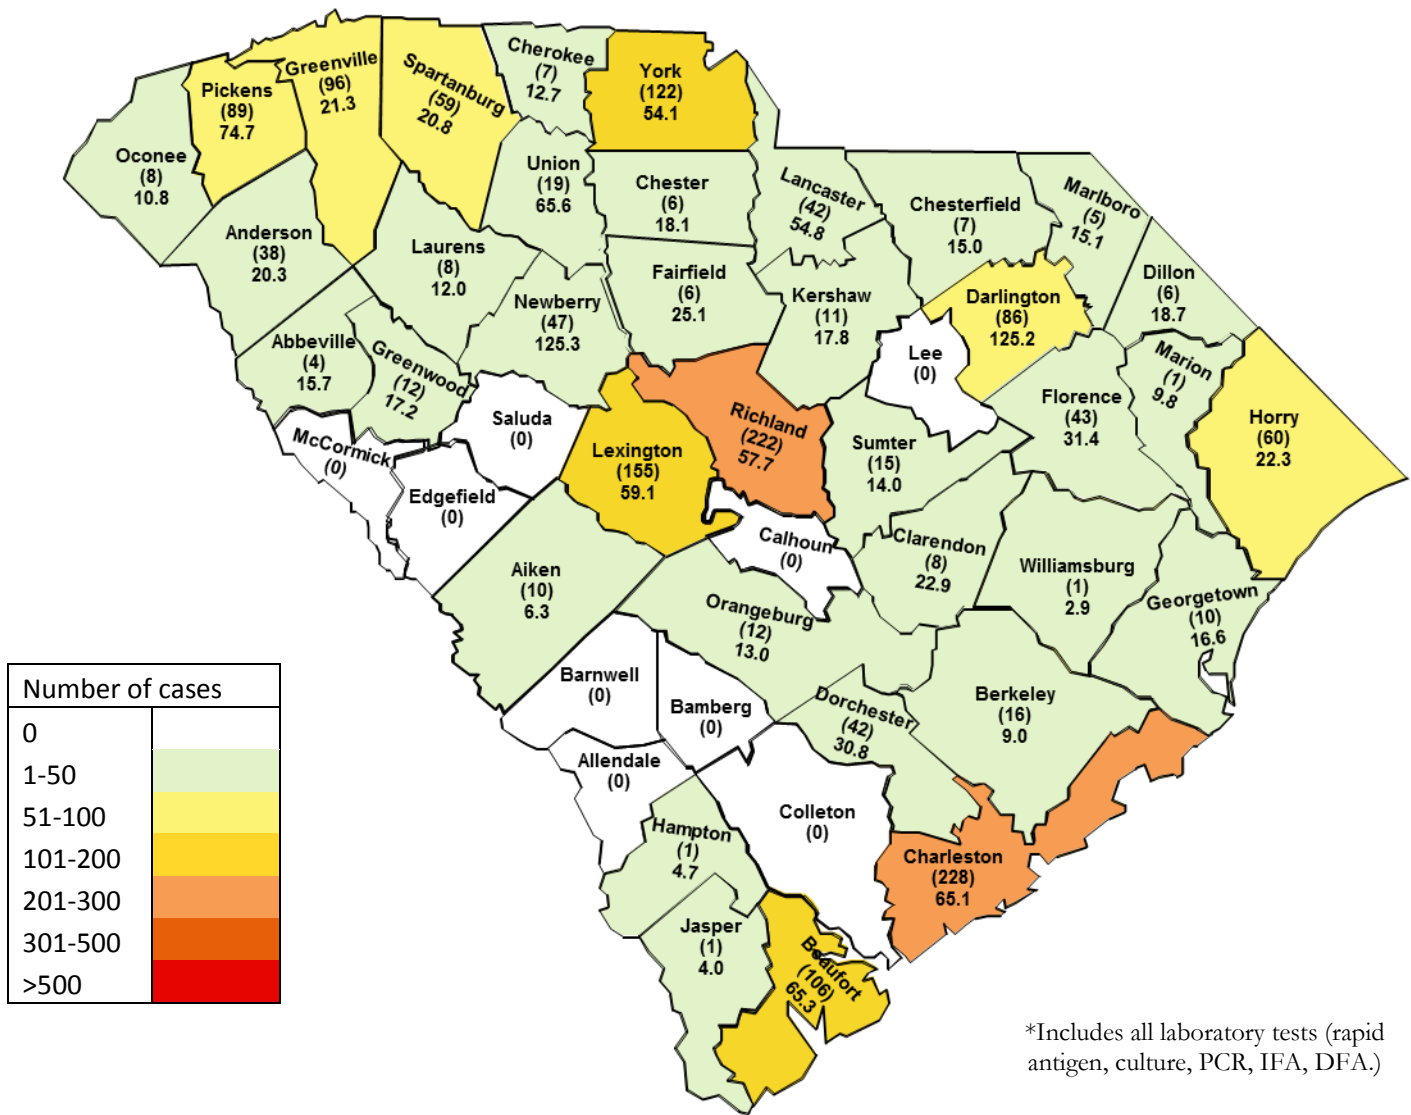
Cherokee
(7)
12.7

York
(122)
54.1

Pickens
(89)
74.7

Greenville
(96)
21.3

Spartanburg
(59)
20.8

Oconee
(8)
10.8

Union
(19)
65.6

Chester
(6)
18.1

Lancaster
(42)
54.8

Chesterfield
(7)
15.0

Marlboro
(5)
15.1

Anderson
(38)
20.3

Laurens
(8)
12.0

Fairfield
(6)
25.1

Dillon
(6)
18.7

Newberry
(47)
125.3

Kershaw
(11)
17.8

Darlington
(86)
125.2

Abbeville
(4)
15.7

Greenwood
(12)
17.2

Lee
(0)

Marion
(7)
9.8

Saluda
(0)

Richland
(222)
57.7

Florence
(43)
31.4

Horry
(60)
22.3

McCormick
(0)

Lexington
(155)
59.1

Sumter
(15)
14.0

Edgefield
(0)

Calhoun
(0)

Clarendon
(8)
22.9

Williamsburg
(1)
2.9

Aiken
(10)
6.3

Orangeburg
(12)
13.0

Georgetown
(10)
16.6

Barnwell
(0)

Bamberg
(0)

Dorchester
(42)
30.8

Berkeley
(16)
9.0

Allendale
(0)

Colleton
(0)

Hampton
(1)
4.7

Charleston
(228)
65.1

Jasper
(1)
4.0

Beaufort
(106)
65.3

| Number of cases | |
|---|---|
| 0 | |
| 1-50 | |
| 51-100 | |
| 101-200 | |
| 201-300 | |
| 301-500 | |
| >500 | |

*Includes all laboratory tests (rapid antigen, culture, PCR, IFA, DFA.)